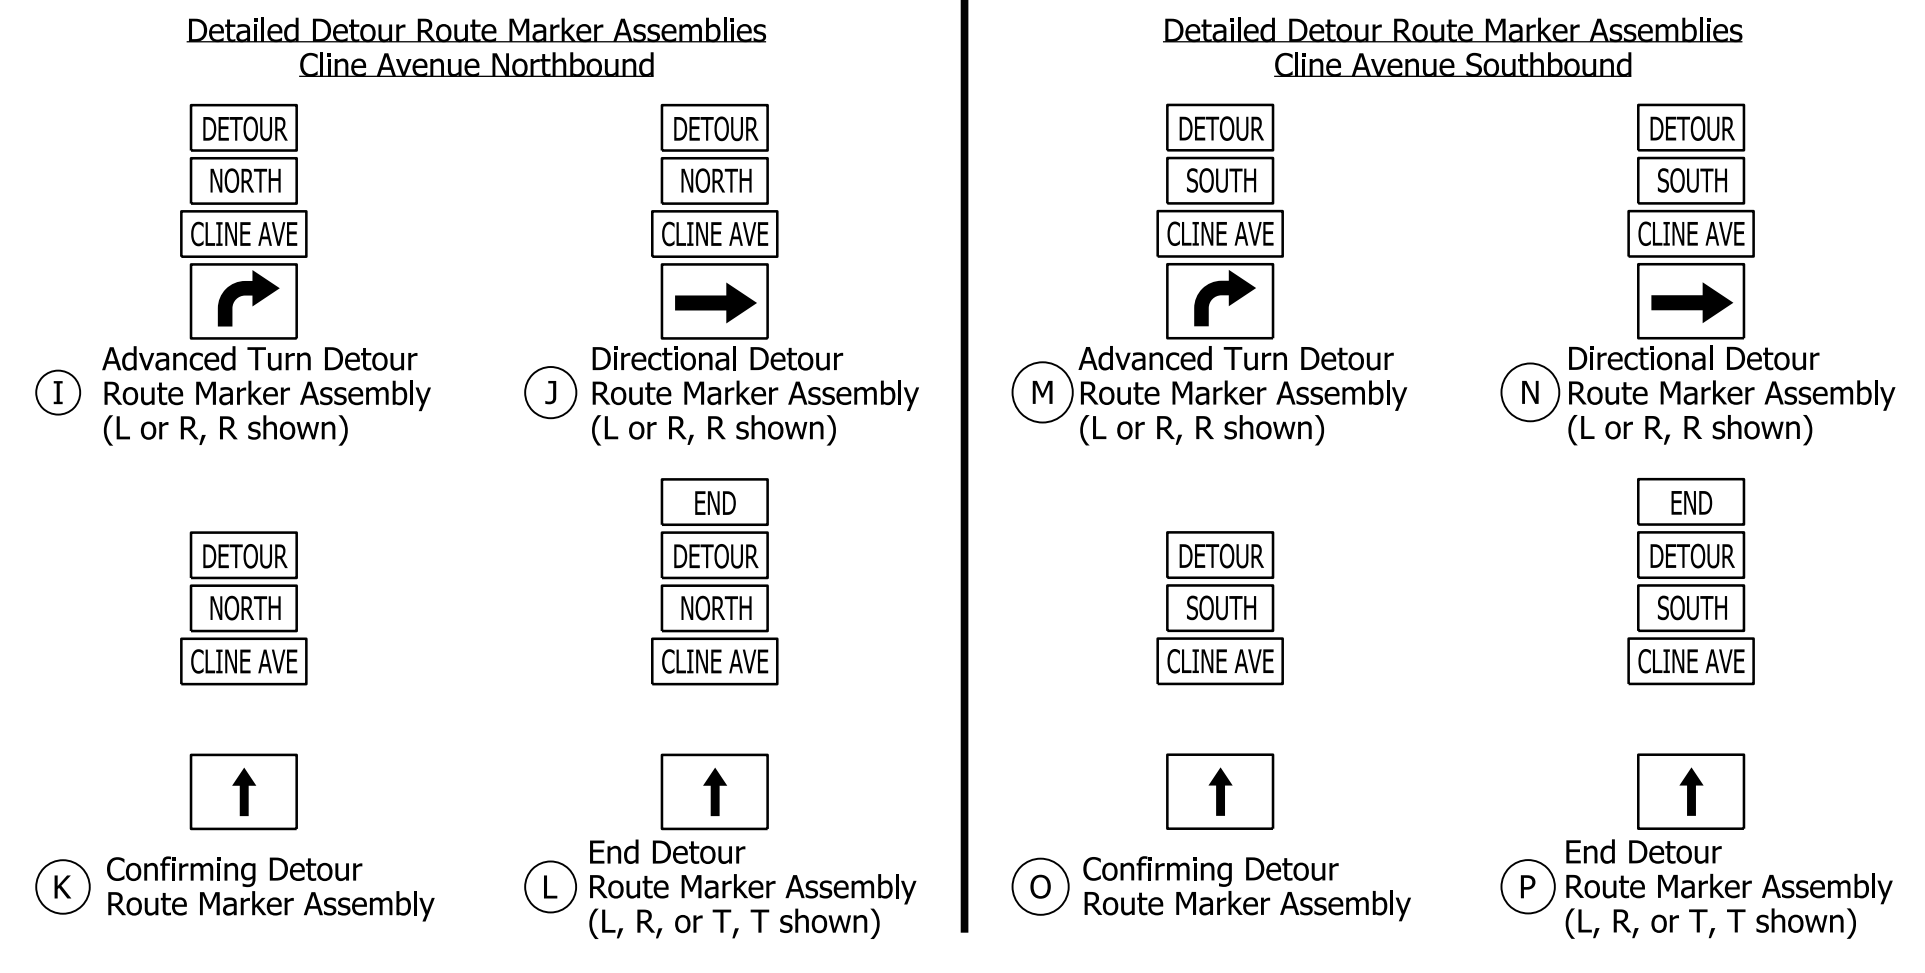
Detailed Detour Route Marker Assemblies
Cline Avenue Northbound

DETOUR
NORTH
CLINE AVE

I Advanced Turn Detour Route Marker Assembly (L or R, R shown)

DETOUR
NORTH
CLINE AVE

J Directional Detour Route Marker Assembly (L or R, R shown)

DETOUR
NORTH
CLINE AVE

K Confirming Detour Route Marker Assembly

END
DETOUR
NORTH
CLINE AVE

L End Detour Route Marker Assembly (L, R, or T, T shown)

Detailed Detour Route Marker Assemblies
Cline Avenue Southbound

DETOUR
SOUTH
CLINE AVE

M Advanced Turn Detour Route Marker Assembly (L or R, R shown)

DETOUR
SOUTH
CLINE AVE

N Directional Detour Route Marker Assembly (L or R, R shown)

DETOUR
SOUTH
CLINE AVE

O Confirming Detour Route Marker Assembly

END
DETOUR
SOUTH
CLINE AVE

P End Detour Route Marker Assembly (L, R, or T, T shown)